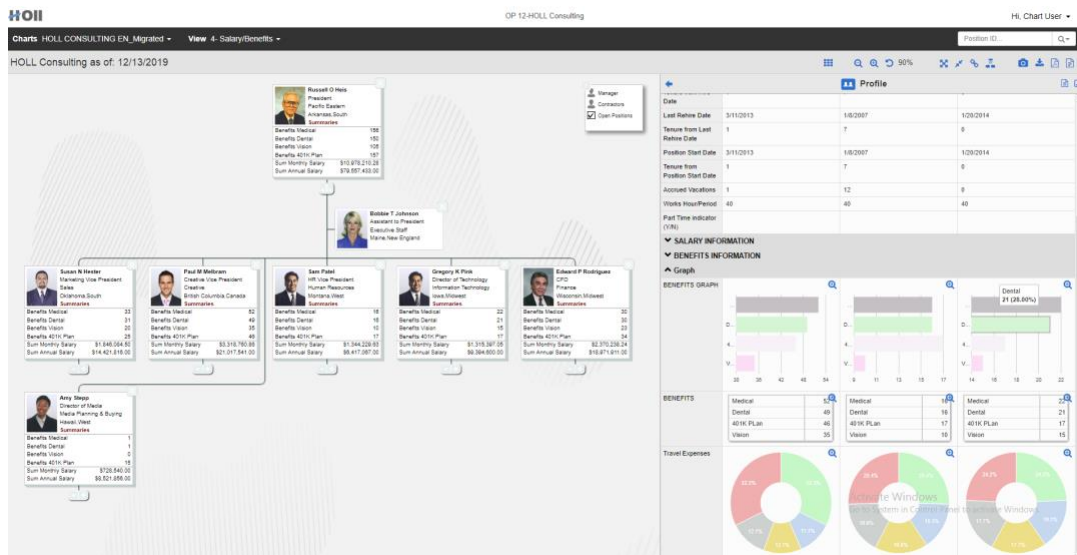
HOLL

OP 12-HOLL Consulting

Hi, Chart User

Charts HOLL CONSULTING EN_Migrated View 4- Salary/Benefits

Position ID...

HOLL Consulting as of: 12/13/2019

90%

Manager
Contractors
Open Positions

Russell O Heis
President
Pacific Eastern
Arkansas,South
Summaries

| Benefits Medical | 156 |
|---|---|
| Benefits Dental | 150 |
| Benefits Vision | 108 |
| Benefits 401K Plan | 157 |
| Sum Monthly Salary | $10,978,210.28 |
| Sum Annual Salary | $79,857,400.00 |

Bobbie T Johnson
Assistant to President
Executive Staff
Maine,New England

Susan N Hester
Marketing Vice President
Sales
Oklahoma,South
Summaries

| Benefits Medical | 33 |
|---|---|
| Benefits Dental | 31 |
| Benefits Vision | 20 |
| Benefits 401K Plan | 25 |
| Sum Monthly Salary | $1,848,084.50 |
| Sum Annual Salary | $14,421,815.00 |

Paul M Melbram
Creative Vice President
Creative
British Columbia,Canada
Summaries

| Benefits Medical | 52 |
|---|---|
| Benefits Dental | 49 |
| Benefits Vision | 35 |
| Benefits 401K Plan | 46 |
| Sum Monthly Salary | $3,318,760.88 |
| Sum Annual Salary | $21,017,541.00 |

Sam Patel
HR Vice President
Human Resources
Montana,West
Summaries

| Benefits Medical | 18 |
|---|---|
| Benefits Dental | 16 |
| Benefits Vision | 18 |
| Benefits 401K Plan | 17 |
| Sum Monthly Salary | $1,044,229.83 |
| Sum Annual Salary | $6,417,097.00 |

Gregory K Pink
Director of Technology
Information Technology
Iowa,Midwest
Summaries

| Benefits Medical | 22 |
|---|---|
| Benefits Dental | 21 |
| Benefits Vision | 15 |
| Benefits 401K Plan | 17 |
| Sum Monthly Salary | $1,315,397.05 |
| Sum Annual Salary | $9,384,600.00 |

Edward P Rodrigues
CFO
Finance
Wisconsin,Midwest
Summaries

| Benefits Medical | 30 |
|---|---|
| Benefits Dental | 30 |
| Benefits Vision | 20 |
| Benefits 401K Plan | 34 |
| Sum Monthly Salary | $2,370,236.24 |
| Sum Annual Salary | $16,871,911.00 |

Amy Stepp
Director of Media
Media Planning & Buying
Hawaii,West
Summaries

| Benefits Medical | 1 |
|---|---|
| Benefits Dental | 1 |
| Benefits Vision | 0 |
| Benefits 401K Plan | 15 |
| Sum Monthly Salary | $728,540.00 |
| Sum Annual Salary | $8,521,666.00 |

Profile

| Date | | | |
|---|---|---|---|
| Last Rehire Date | 3/11/2013 | 1/8/2007 | 1/20/2014 |
| Tenure from Last Rehire Date | 1 | 7 | 0 |
| Position Start Date | 3/11/2013 | 1/8/2007 | 1/20/2014 |
| Tenure from Position Start Date | 1 | 7 | 0 |
| Accrued Vacations | 1 | 12 | 8 |
| Works Hour/Period | 40 | 40 | 40 |
| Part Time Indicator (Y/N) | | | |

SALARY INFORMATION
BENEFITS INFORMATION
Graph

BENEFITS GRAPH
Dental
21 (28.00%)
D... 4... V...
30 36 42 48 54
8 11 13 15 17
14 16 18 20 22

BENEFITS

| Medical | 54 |
|---|---|
| Dental | 49 |
| 401K PLan | 46 |
| Vision | 35 |

| Medical | 18 |
|---|---|
| Dental | 16 |
| 401K PLan | 17 |
| Vision | 18 |

| Medical | 22 |
|---|---|
| Dental | 21 |
| 401K PLan | 17 |
| Vision | 15 |

Travel Expenses

Activate Windows
Go to System in Control Panel to activate Windows.